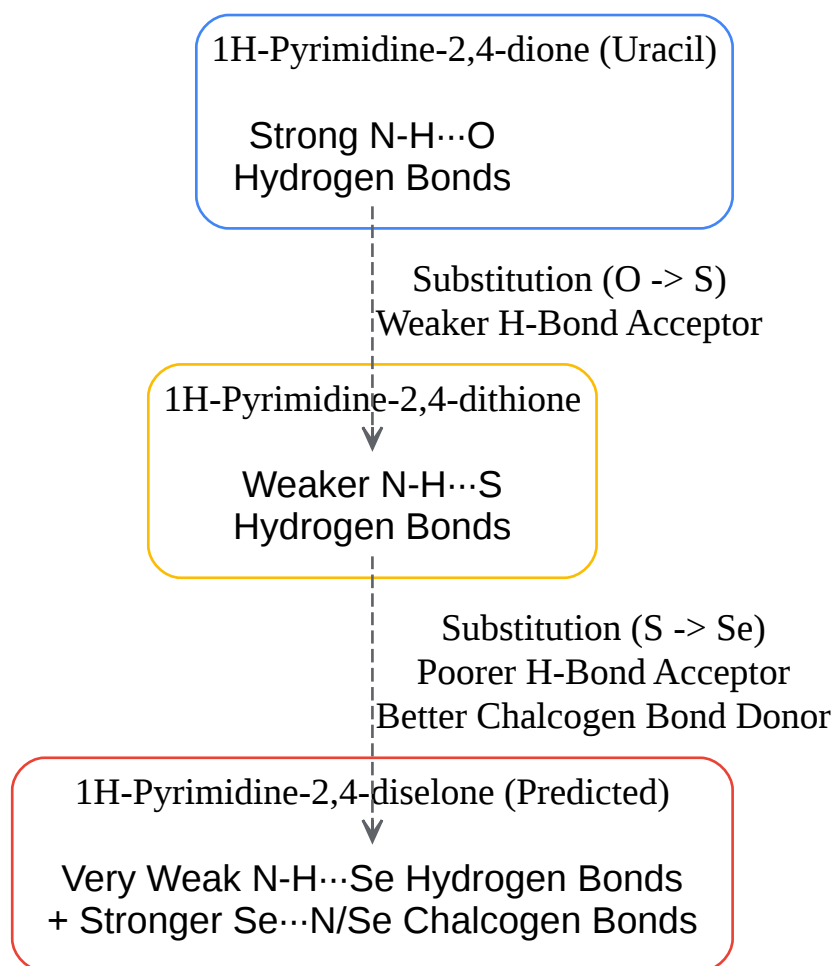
1H-Pyrimidine-2,4-dione (Uracil)

Strong N-H···O
Hydrogen Bonds

Substitution (O -> S)
Weaker H-Bond Acceptor

1H-Pyrimidine-2,4-dithione

Weaker N-H···S
Hydrogen Bonds

Substitution (S -> Se)
Poorer H-Bond Acceptor
Better Chalcogen Bond Donor

1H-Pyrimidine-2,4-diselone (Predicted)

Very Weak N-H···Se Hydrogen Bonds
+ Stronger Se···N/Se Chalcogen Bonds